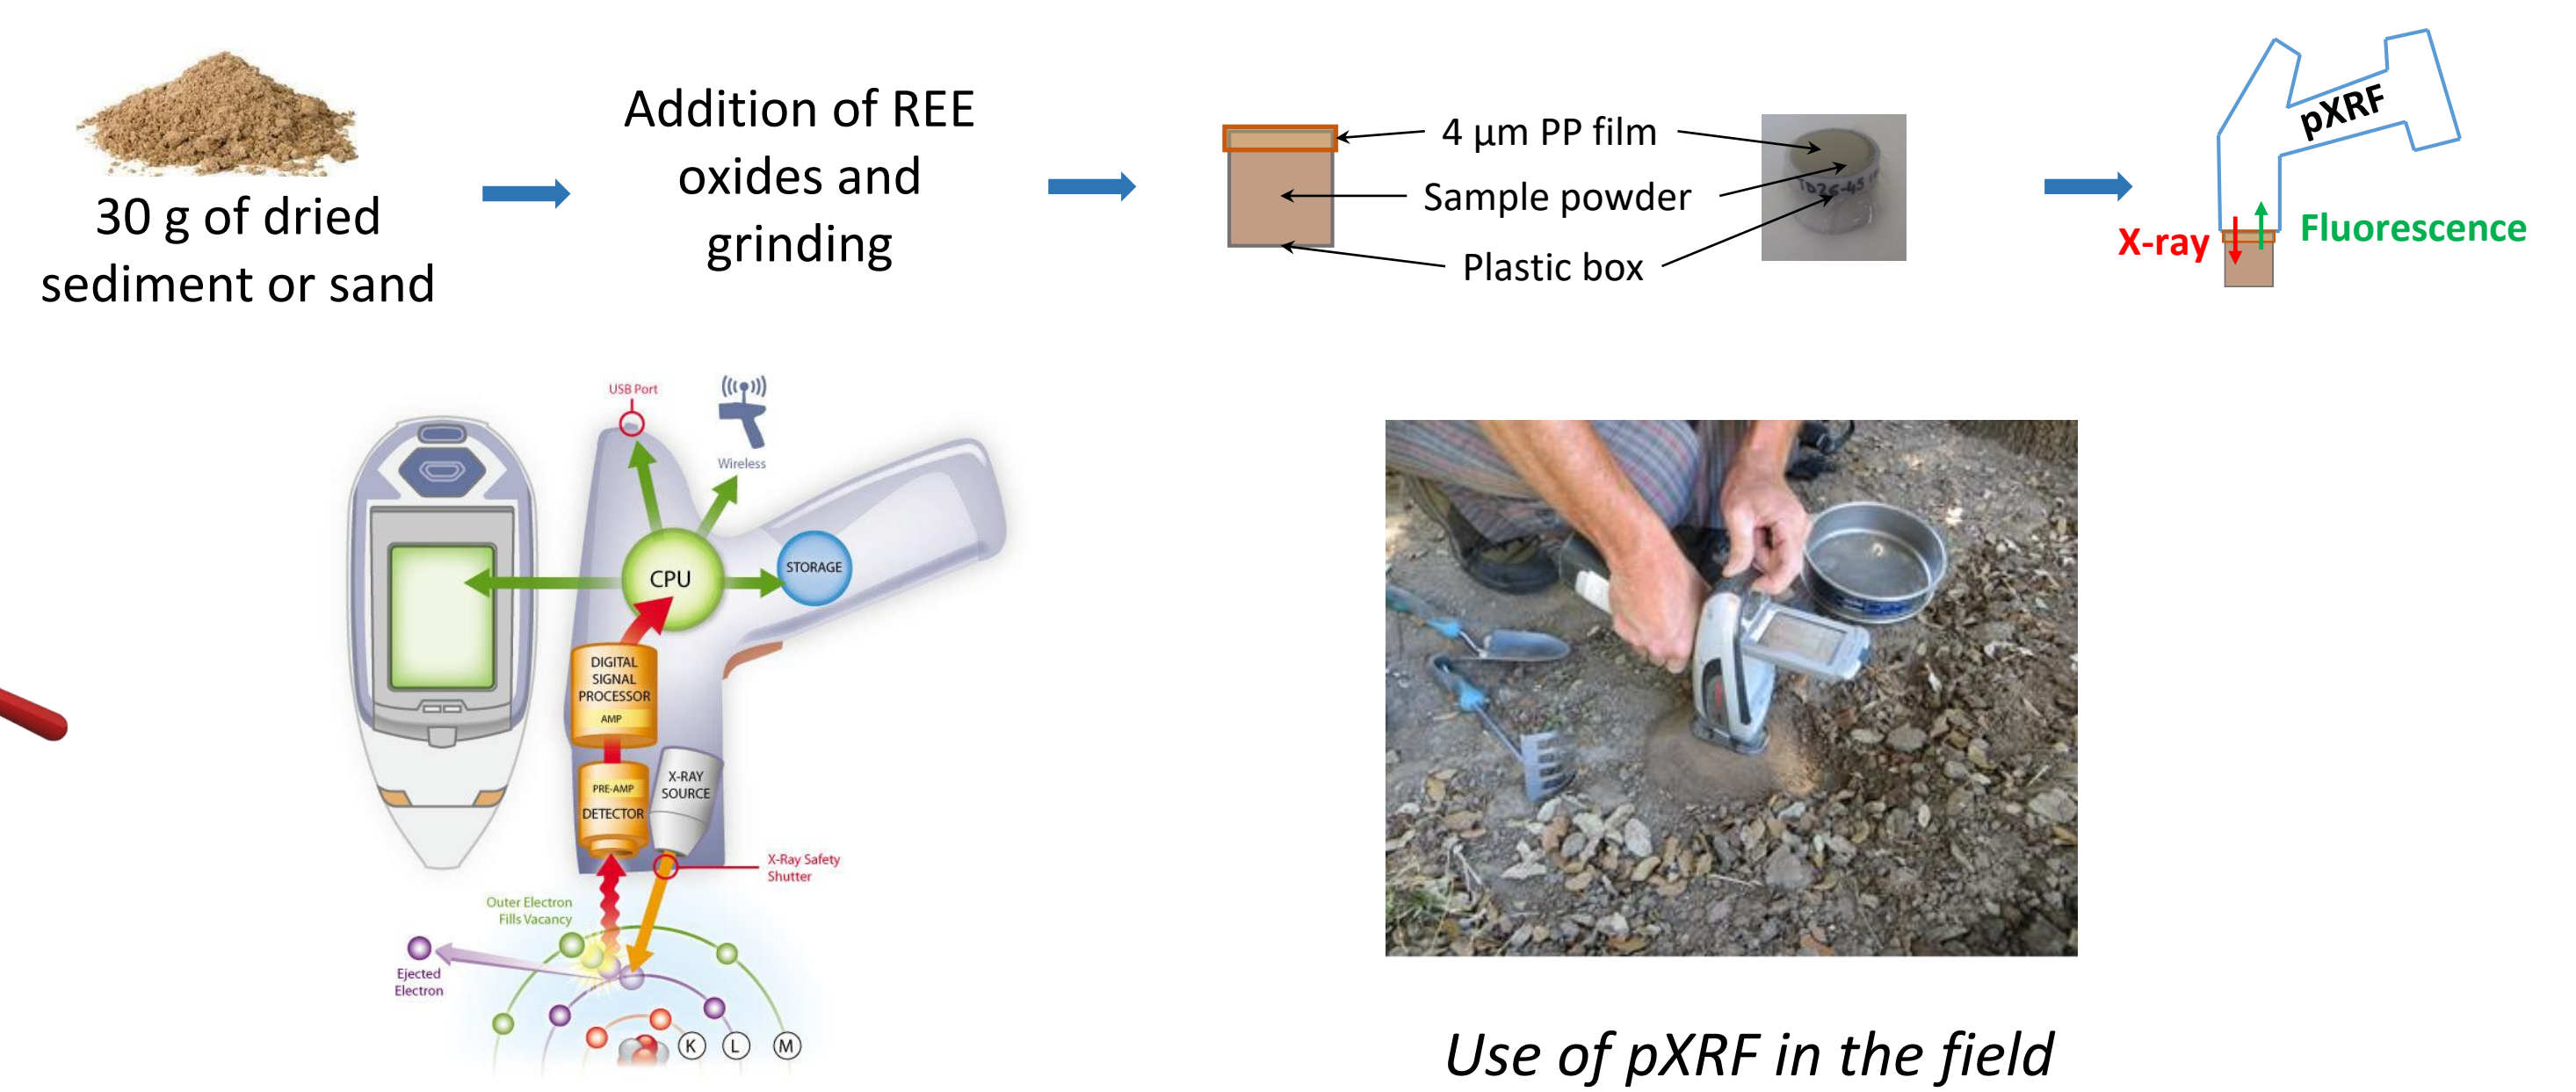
30 g of dried sediment or sand

Addition of REE oxides and grinding

4 µm PP film
Sample powder
Plastic box

T026-45

pXRF
X-ray
Fluorescence

USB Port
Wireless
CPU
STORAGE
DIGITAL SIGNAL PROCESSOR
AMP
PRE-AMP
DETECTOR
X-RAY SOURCE
X-Ray Safety Shutter
Outer Electron Fills Vacancy
Ejected Electron
K
L
M

Use of pXRF in the field